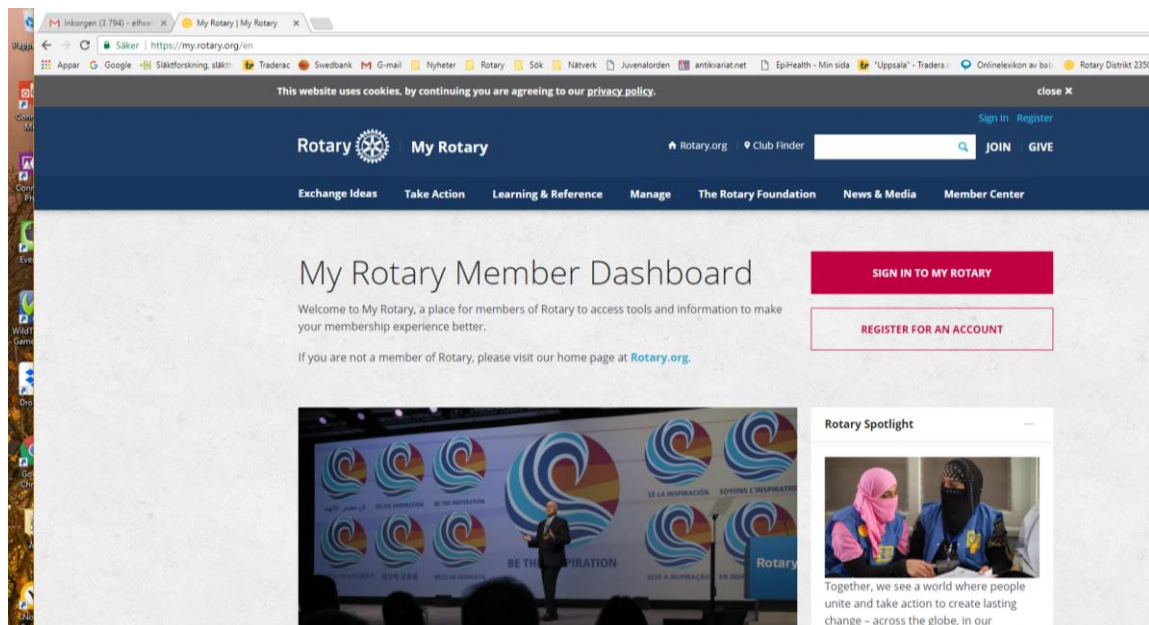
M Inkorgen (3 794) - elfwe ×
My Rotary | My Rotary ×
Säker | https://my.rotary.org/en
Appar G Google Släktforskning, släkt Traderac Swedbank M G-mail Nyheter Rotary Sök Nätverk Juvenalorden antikvariat.net EpiHealth - Min sida "Uppsala" - Tradera Onlinelexikon av bab Rotary Distrikt 2350

This website uses cookies, by continuing you are agreeing to our privacy policy.
close ×

Sign In Register
Rotary My Rotary
Rotary.org Club Finder
JOIN GIVE

Exchange Ideas Take Action Learning & Reference Manage The Rotary Foundation News & Media Member Center

My Rotary Member Dashboard

Welcome to My Rotary, a place for members of Rotary to access tools and information to make your membership experience better.

If you are not a member of Rotary, please visit our home page at Rotary.org.

SIGN IN TO MY ROTARY

REGISTER FOR AN ACCOUNT

BE THE INSPIRATION
SE LA INSPIRACIÓN SOYONS L'INSPIRATION
SEJA A INSPIRAÇÃO
Rotary

Rotary Spotlight

Together, we see a world where people unite and take action to create lasting change – across the globe, in our